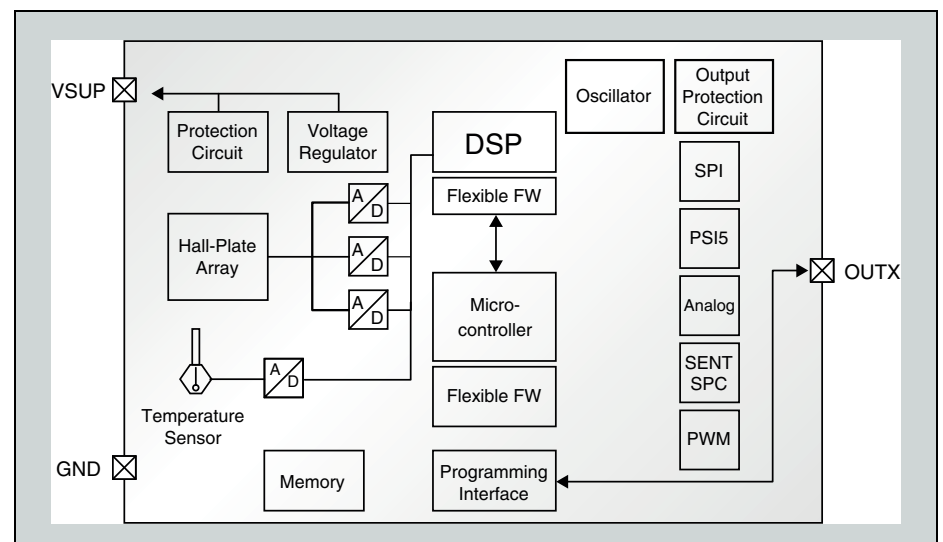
VSUP

Protection Circuit

Voltage Regulator

DSP

Flexible FW

Oscillator

Output Protection Circuit

SPI

PSI5

Analog

SENT SPC

PWM

Hall-Plate Array

A D

A D

A D

A D

Micro-controller

Flexible FW

Temperature Sensor

OUTX

GND

Memory

Programming Interface